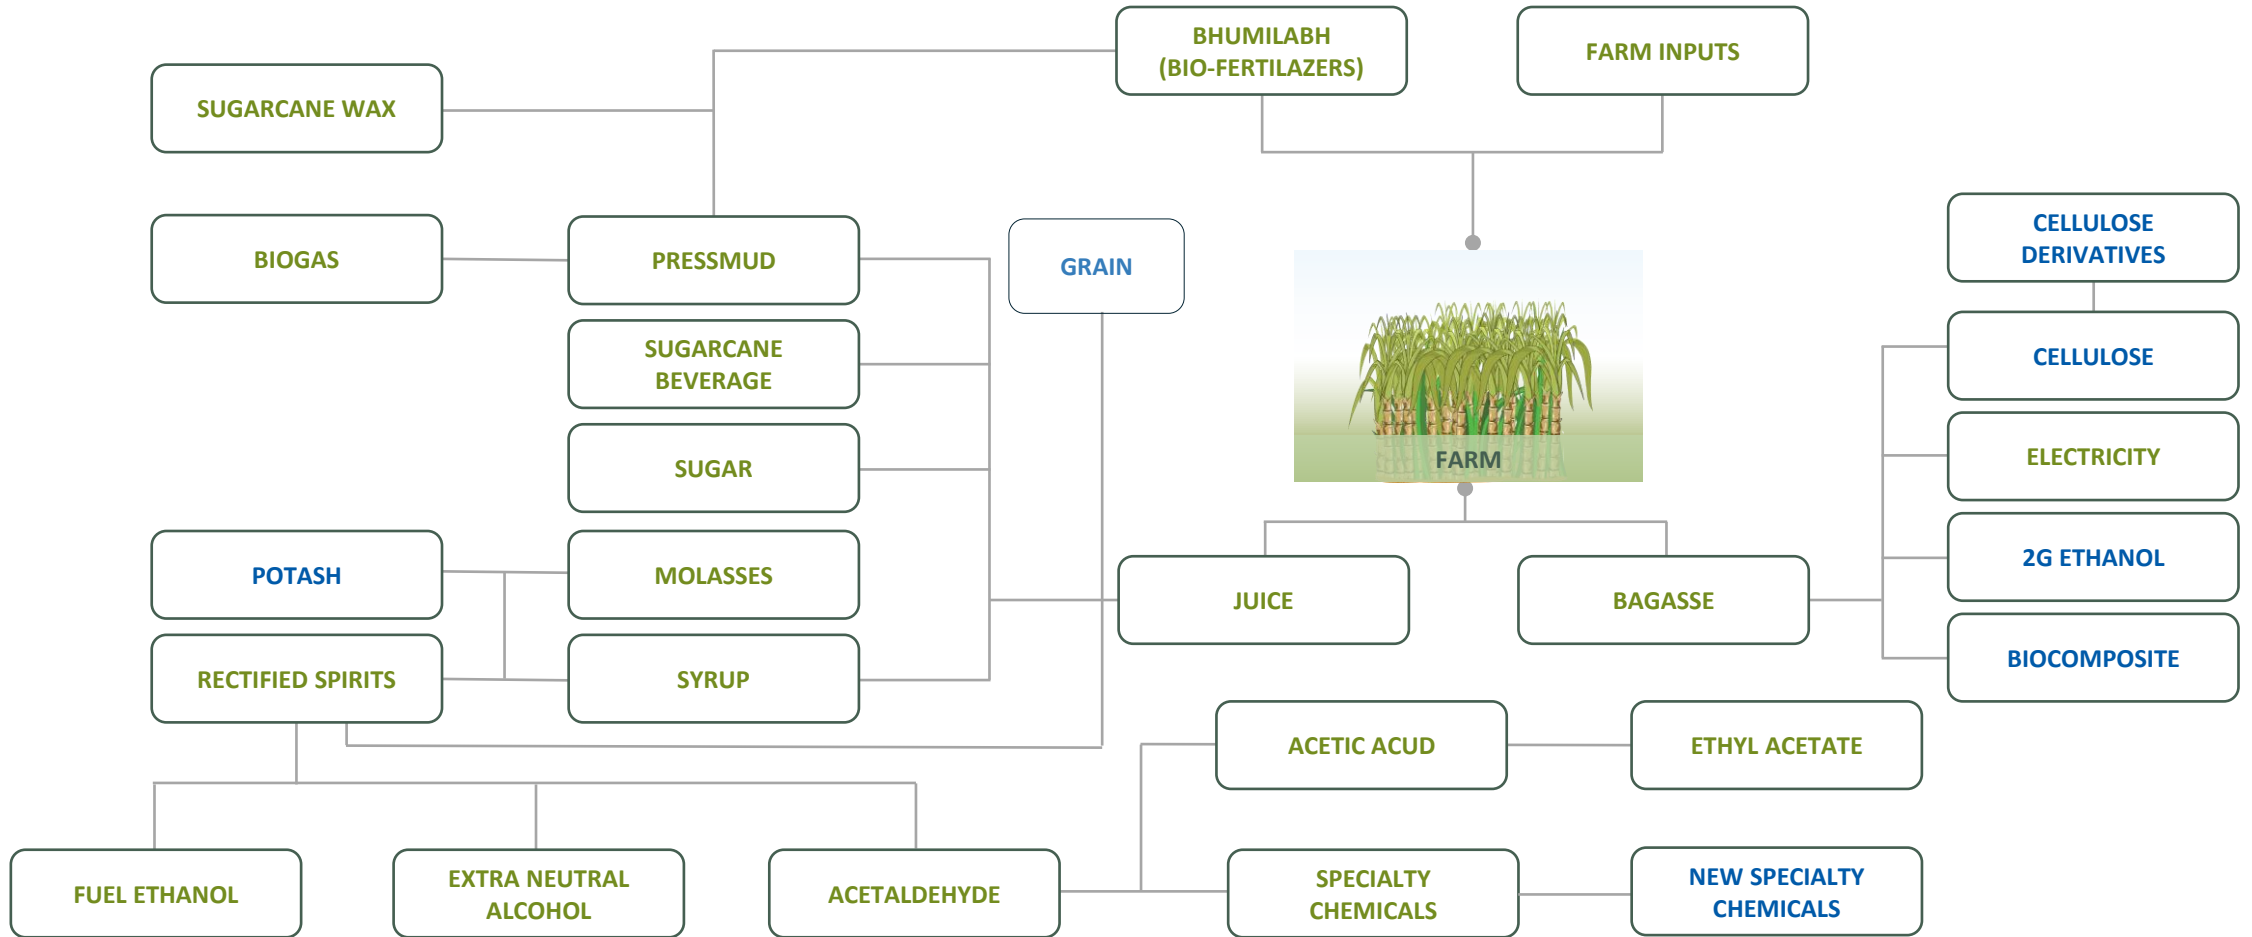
BHUMILABH (BIO-FERTILAZERS)

FARM INPUTS

SUGARCANE WAX

BIOGAS

PRESSMUD

GRAIN

CELLULOSE DERIVATIVES

SUGARCANE BEVERAGE

CELLULOSE

SUGAR

ELECTRICITY

FARM

2G ETHANOL

POTASH

MOLASSES

JUICE

BAGASSE

RECTIFIED SPIRITS

SYRUP

BIOCOMPOSITE

ACETIC ACUD

ETHYL ACETATE

FUEL ETHANOL

EXTRA NEUTRAL ALCOHOL

ACETALDEHYDE

SPECIALTY CHEMICALS

NEW SPECIALTY CHEMICALS